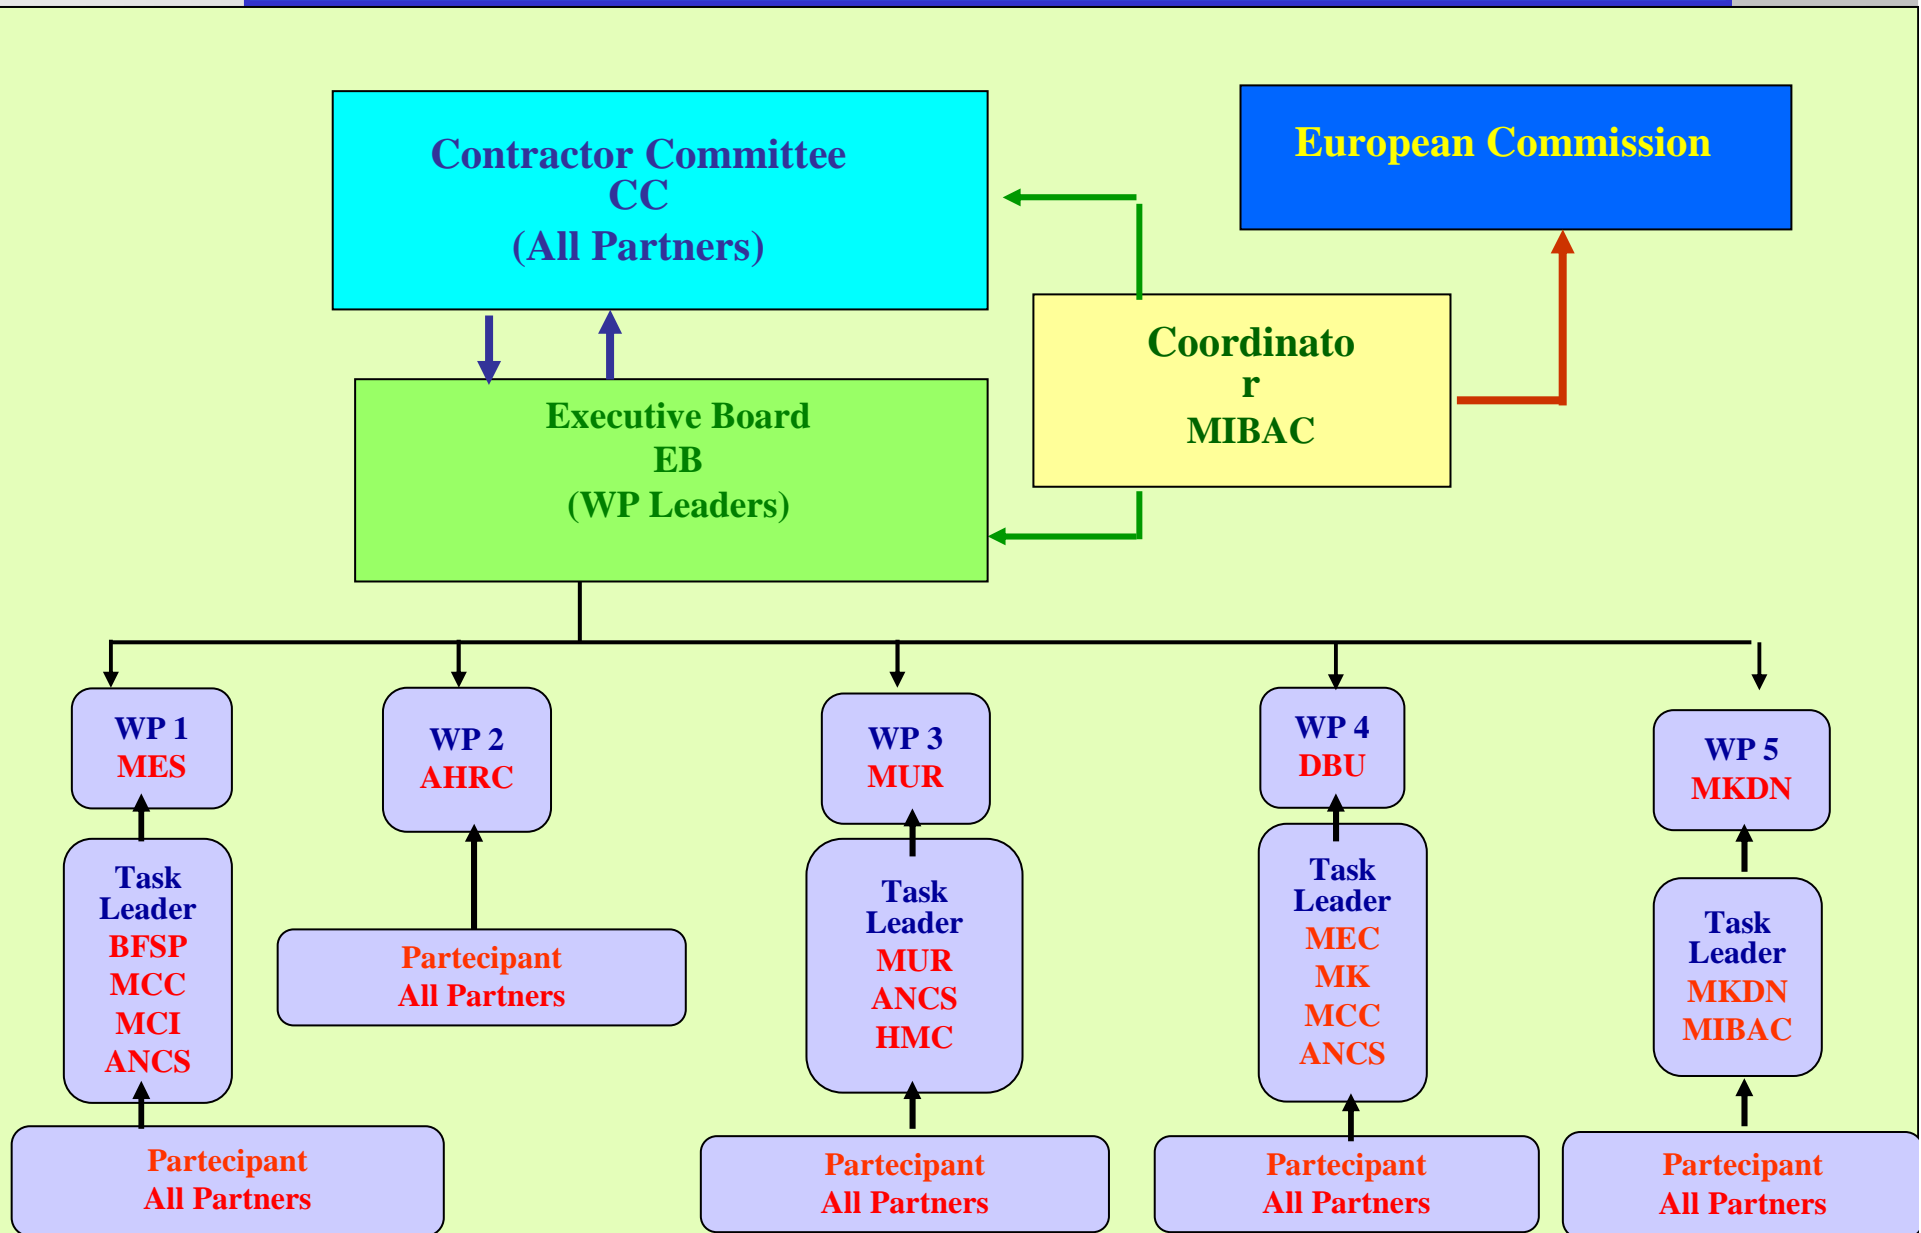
Contractor Committee
CC
(All Partners)

European Commission

Coordinato
r
MIBAC

Executive Board
EB
(WP Leaders)

WP 1
MES

Task
Leader
BFSP
MCC
MCI
ANCS

Partecipant
All Partners

WP 2
AHRC

Partecipant
All Partners

WP 3
MUR

Task
Leader
MUR
ANCS
HMC

Partecipant
All Partners

WP 4
DBU

Task
Leader
MEC
MK
MCC
ANCS

Partecipant
All Partners

WP 5
MKDN

Task
Leader
MKDN
MIBAC

Partecipant
All Partners